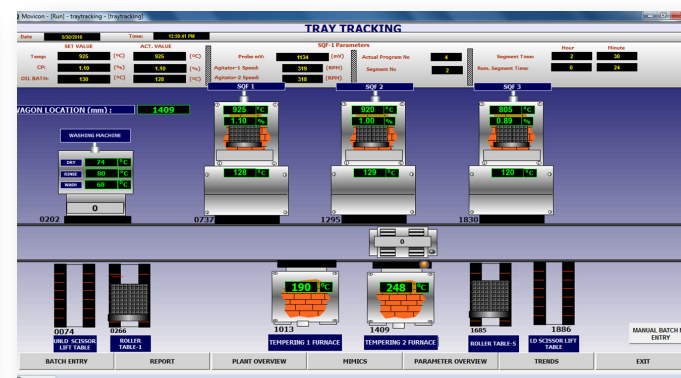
Movicon - [Run] - traytracking - [traytracking]

TRAY TRACKING

Date 5/30/2018 Time: 12:50:41 PM

SET VALUE ACT. VALUE

Temp: 925 (°C) 926 (°C)

CP: 1.10 (%) 1.10 (%)

OIL BATH: 130 (°C) 128 (°C)

SQF-1 Parameters

Probe emf: 1134 (mV)

Agitator-1 Speed: 319 (RPM)

Agitator-2 Speed: 318 (RPM)

Actual Program No 4

Segment No 2

Hour Minute

Segment Timer: 2 30

Rem. Segment Time: 0 24

WAGON LOCATION (mm) : 1409

WASHING MACHINE

DRY 74 °C

RINSE 80 °C

WASH 68 °C

0

0202

SQF 1

925 °C

1.10 %

128 °C

0737

SQF 2

920 °C

1.00 %

129 °C

1295

SQF 3

805 °C

0.89 %

120 °C

1830

0

0074

UNLD SCISSOR LIFT TABLE

0266

ROLLER TABLE-1

190 °C

1013

TEMPERING 1 FURNACE

248 °C

1409

TEMPERING 2 FURNACE

1685

ROLLER TABLE-5

1886

LD SCISSOR LIFT TABLE

MANUAL BATCH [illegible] ENTRY

BATCH ENTRY

REPORT

PLANT OVERVIEW

MIMICS

PARAMETER OVERVIEW

TRENDS

EXIT